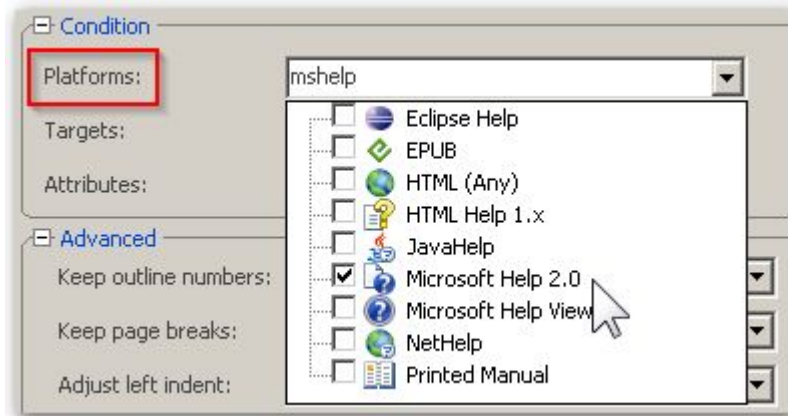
Condition

Platforms: mshelp

Targets:

Attributes:

Eclipse Help
EPUB
HTML (Any)
HTML Help 1.x
JavaHelp
Microsoft Help 2.0
Microsoft Help View
NetHelp
Printed Manual

Advanced

Keep outline numbers:

Keep page breaks:

Adjust left indent: